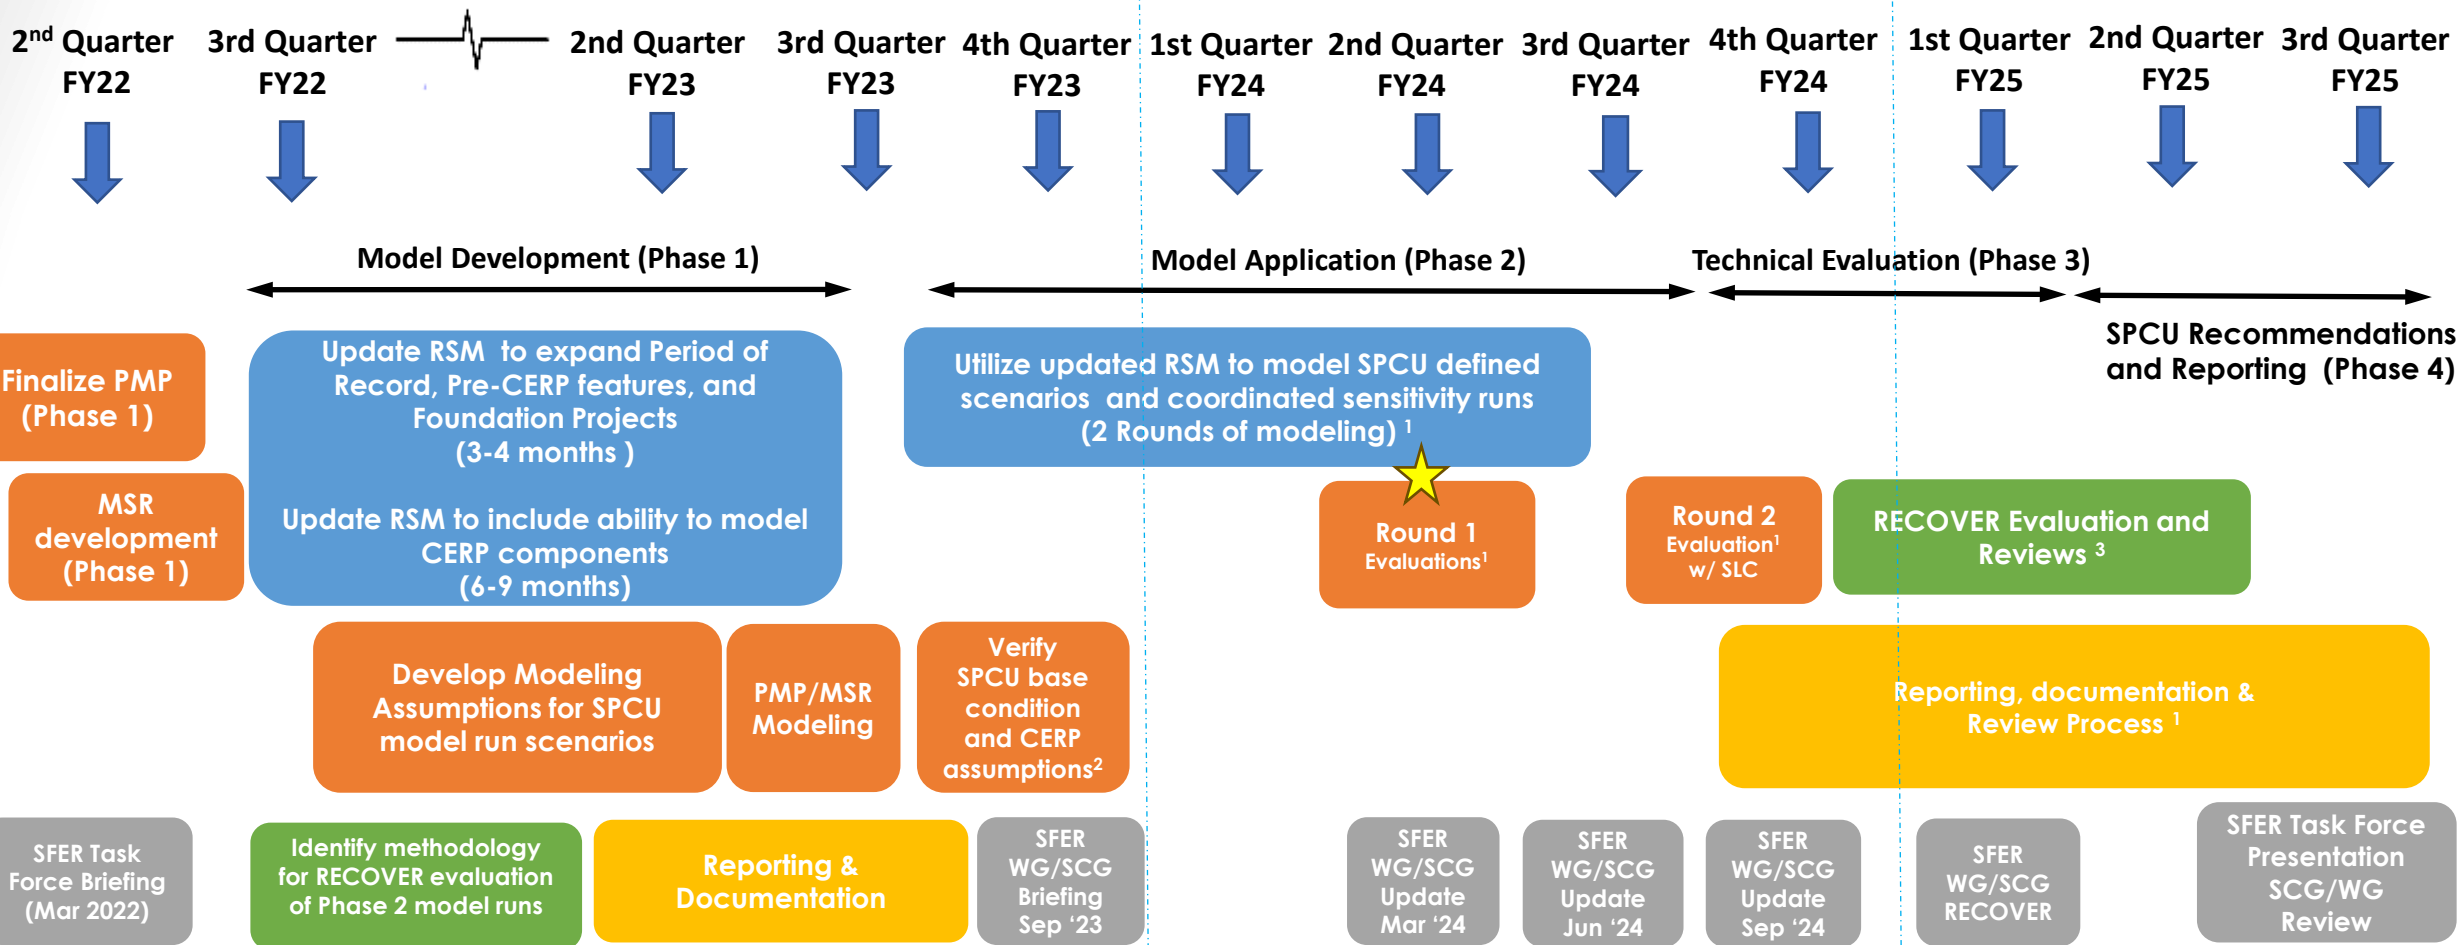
$2^{nd}$ Quarter FY22

3rd Quarter FY22

2nd Quarter FY23

3rd Quarter FY23

4th Quarter FY23

1st Quarter FY24

2nd Quarter FY24

3rd Quarter FY24

4th Quarter FY24

1st Quarter FY25

2nd Quarter FY25

3rd Quarter FY25

Model Development (Phase 1)

Model Application (Phase 2)

Technical Evaluation (Phase 3)

SPCU Recommendations and Reporting (Phase 4)

Finalize PMP (Phase 1)

MSR development (Phase 1)

Update RSM to expand Period of Record, Pre-CERP features, and Foundation Projects (3-4 months )

Update RSM to include ability to model CERP components (6-9 months)

Utilize updated RSM to model SPCU defined scenarios and coordinated sensitivity runs (2 Rounds of modeling) $^1$

Round 1 Evaluations$^1$

Round 2 Evaluation$^1$ w/ SLC

RECOVER Evaluation and Reviews $^3$

Develop Modeling Assumptions for SPCU model run scenarios

PMP/MSR Modeling

Verify SPCU base condition and CERP assumptions$^2$

Reporting, documentation & Review Process $^1$

SFER Task Force Briefing (Mar 2022)

Identify methodology for RECOVER evaluation of Phase 2 model runs

Reporting & Documentation

SFER WG/SCG Briefing Sep '23

SFER WG/SCG Update Mar '24

SFER WG/SCG Update Jun '24

SFER WG/SCG Update Sep '24

SFER WG/SCG RECOVER

SFER Task Force Presentation SCG/WG Review